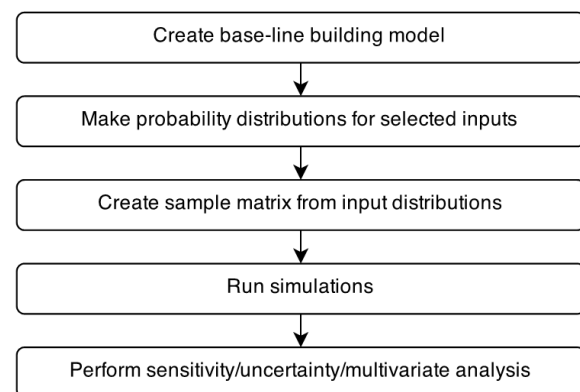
Create base-line building model

Make probability distributions for selected inputs

Create sample matrix from input distributions

Run simulations

Perform sensitivity/uncertainty/multivariate analysis